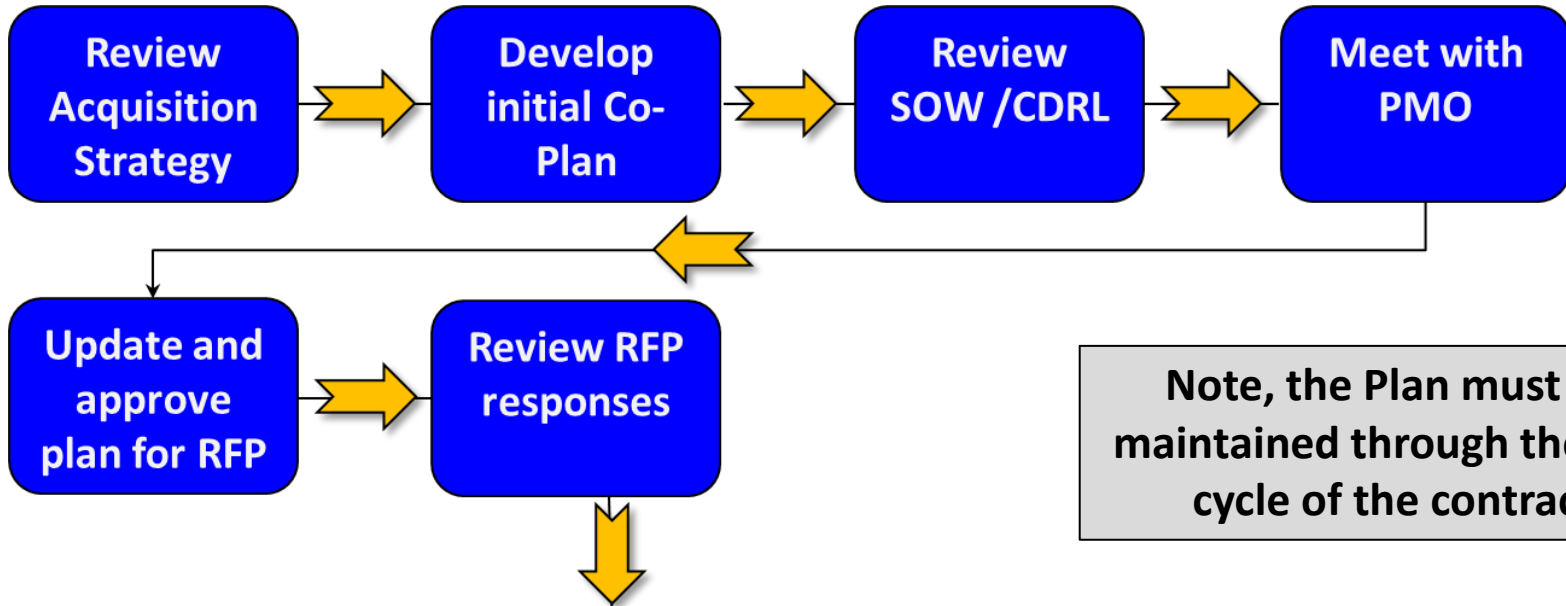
Review Acquisition Strategy

Develop initial Co-Plan

Review SOW /CDRL

Meet with PMO

Update and approve plan for RFP

Review RFP responses

Note, the Plan must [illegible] maintained through the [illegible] cycle of the contrac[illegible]